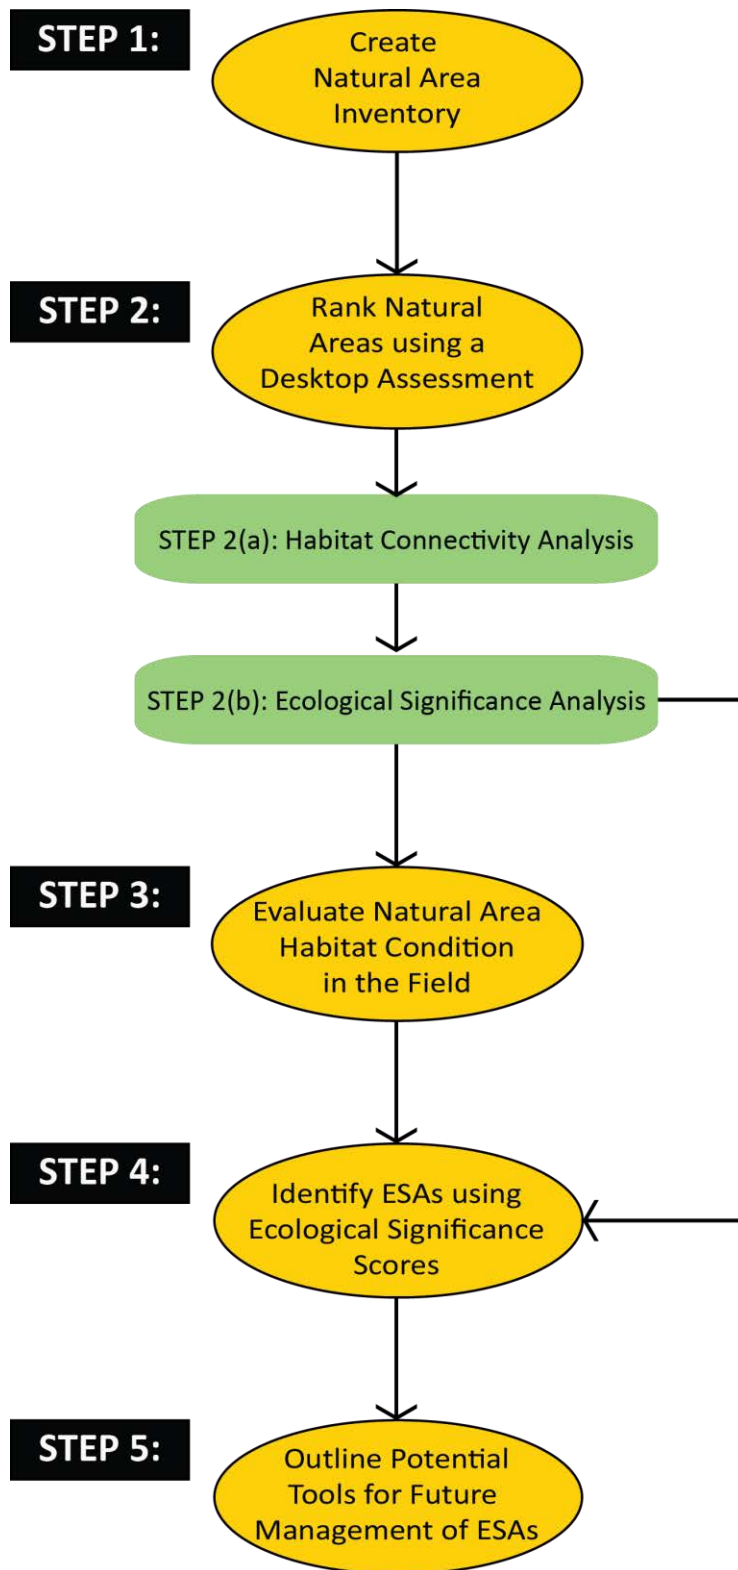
STEP 1:
Create Natural Area Inventory

STEP 2:
Rank Natural Areas using a Desktop Assessment

STEP 2(a): Habitat Connectivity Analysis

STEP 2(b): Ecological Significance Analysis

STEP 3:
Evaluate Natural Area Habitat Condition in the Field

STEP 4:
Identify ESAs using Ecological Significance Scores

STEP 5:
Outline Potential Tools for Future Management of ESAs